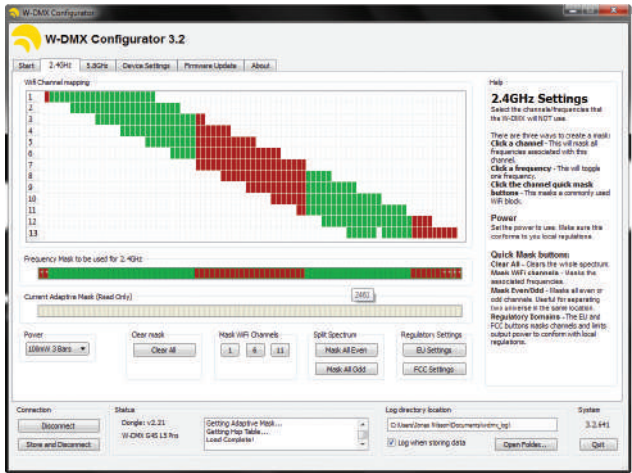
W-DMX Configurator

W-DMX Configurator 3.2

Start | 2.4GHz | 5.8GHz | Device Settings | Firmware Update | About

Wifi Channel mapping

1
2
3
4
5
6
7
8
9
10
11
12
13

Frequency Mask to be used for 2.4GHz

Current Adaptive Mask (Read Only)

2461

Power
100mW 3 Bars

Clear mask
Clear All

Mask WiFi Channels
1 6 11

Split Spectrum
Mask All Even
Mask All Odd

Regulatory Settings
EU Settings
FCC Settings

Help

2.4GHz Settings

Select the channels/frequencies that the W-DMX will NOT use.

There are three ways to create a mask:
Click a channel - This will mask all frequencies associated with this channel.
Click a frequency - This will toggle one frequency.
Click the channel quick mask buttons - This masks a commonly used WiFi block.

Power
Set the power to use. Make sure this conforms to you local regulations.

Quick Mask buttons:
Clear All - Clears the whole spectrum.
Mask WiFi channels - Masks the associated frequencies.
Mask Even/Odd - Masks all even or odd channels. Useful for separating two universe in the same location.
Regulatory Domains - The EU and FCC buttons masks channels and limits output power to conform with local regulations.

Connection
Disconnect
Store and Disconnect

Status
Dongle: v2.21
W-DMX G4S L5 Pro

Getting Adaptive Mask...
Getting Hop Table...
Load Complete!

Log directory location
C:\Users\Jonas Nilsson\Documents\wdmx_log\
Log when storing data
Open Folder...

System
3.2.4.1
Quit